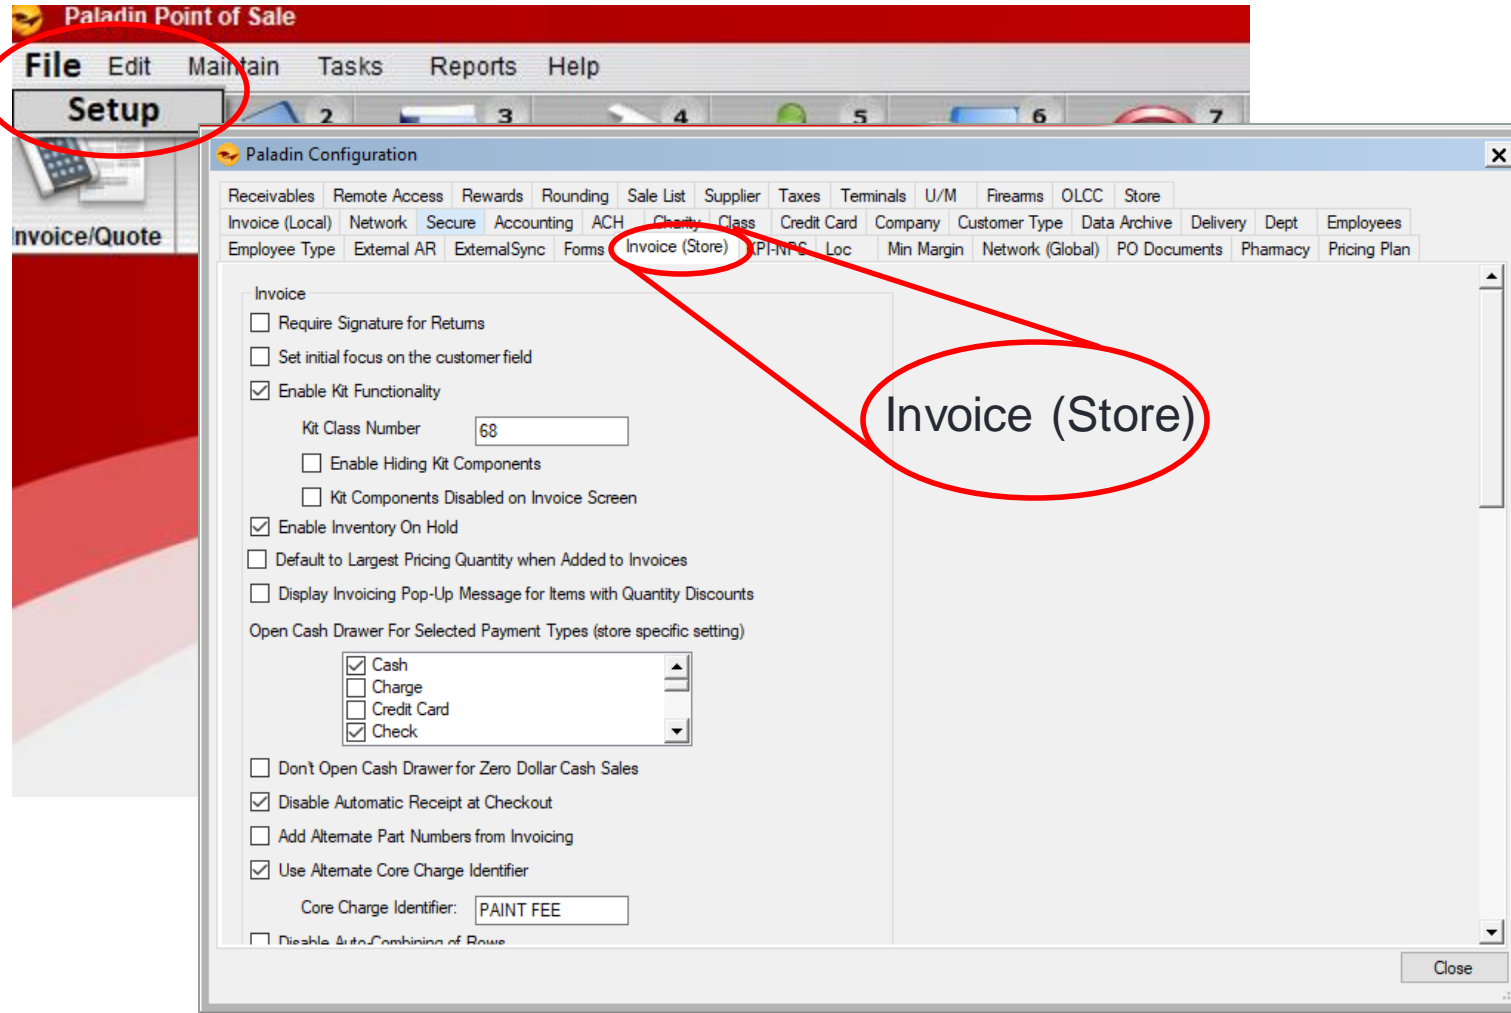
Paladin Point of Sale

File Edit Maintain Tasks Reports Help

Setup

2 3 4 5 6 7

Invoice/Quote

Paladin Configuration

Receivables Remote Access Rewards Rounding Sale List Supplier Taxes Terminals U/M Firearms OLCC Store

Invoice (Local) Network Secure Accounting ACH Charity Class Credit Card Company Customer Type Data Archive Delivery Dept Employees

Employee Type External AR ExternalSync Forms Invoice (Store) KPI-NPS Loc Min Margin Network (Global) PO Documents Pharmacy Pricing Plan

Invoice (Store)

Invoice

Require Signature for Returns

Set initial focus on the customer field

Enable Kit Functionality

Kit Class Number 68

Enable Hiding Kit Components

Kit Components Disabled on Invoice Screen

Enable Inventory On Hold

Default to Largest Pricing Quantity when Added to Invoices

Display Invoicing Pop-Up Message for Items with Quantity Discounts

Open Cash Drawer For Selected Payment Types (store specific setting)

Cash
Charge
Credit Card
Check

Don't Open Cash Drawer for Zero Dollar Cash Sales

Disable Automatic Receipt at Checkout

Add Alternate Part Numbers from Invoicing

Use Alternate Core Charge Identifier

Core Charge Identifier: PAINT FEE

Disable Auto-Combining of Rows

Close